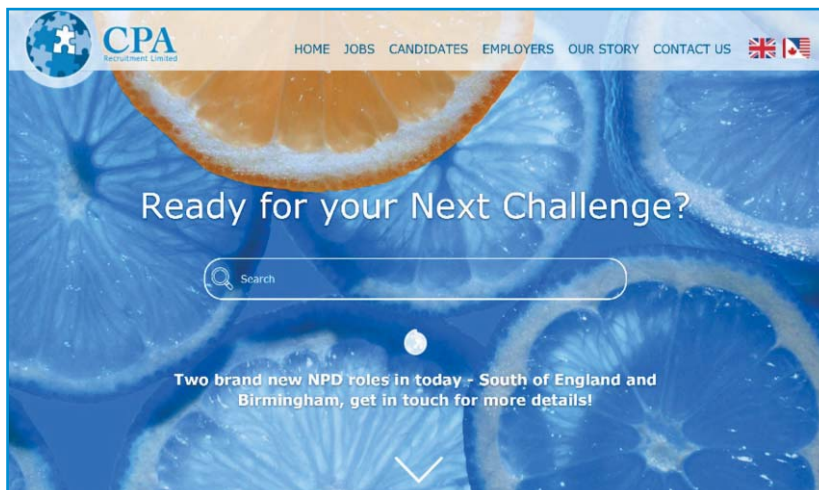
CPA
Recruitment Limited

HOME JOBS CANDIDATES EMPLOYERS OUR STORY CONTACT US

Ready for your Next Challenge?

Search

Two brand new NPD roles in today - South of England and Birmingham, get in touch for more details!